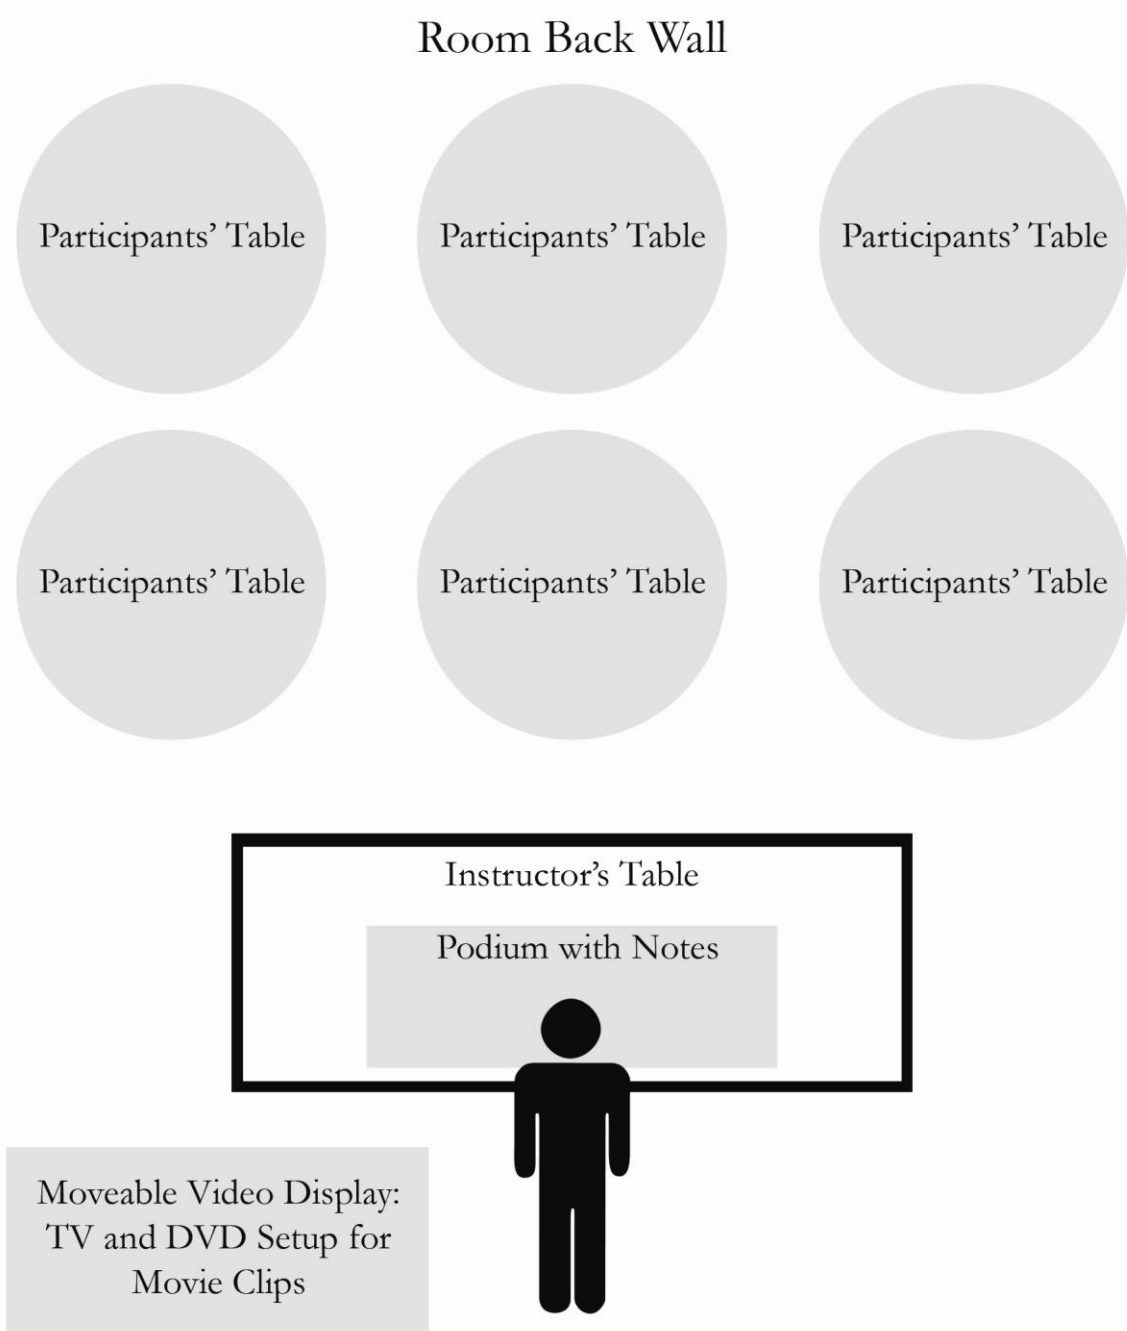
Room Back Wall

Participants' Table

Participants' Table

Participants' Table

Participants' Table

Participants' Table

Participants' Table

Instructor's Table

Podium with Notes

Moveable Video Display: TV and DVD Setup for Movie Clips